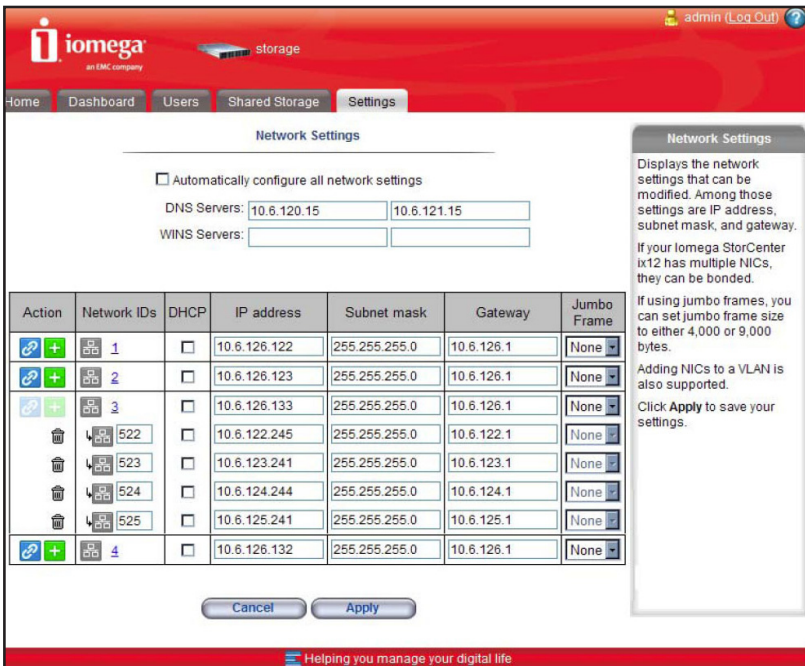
admin (Log Out) ?

iomega an EMC company

storage

Home | Dashboard | Users | Shared Storage | Settings

Network Settings

☐ Automatically configure all network settings

DNS Servers: 10.6.120.15 | 10.6.121.15

WINS Servers:

| Action | Network IDs | DHCP | IP address | Subnet mask | Gateway | Jumbo Frame |
|---|---|---|---|---|---|---|
| | 1 | ☐ | 10.6.126.122 | 255.255.255.0 | 10.6.126.1 | None |
| | 2 | ☐ | 10.6.126.123 | 255.255.255.0 | 10.6.126.1 | None |
| | 3 | ☐ | 10.6.126.133 | 255.255.255.0 | 10.6.126.1 | None |
| | 522 | ☐ | 10.6.122.245 | 255.255.255.0 | 10.6.122.1 | None |
| | 523 | ☐ | 10.6.123.241 | 255.255.255.0 | 10.6.123.1 | None |
| | 524 | ☐ | 10.6.124.244 | 255.255.255.0 | 10.6.124.1 | None |
| | 525 | ☐ | 10.6.125.241 | 255.255.255.0 | 10.6.125.1 | None |
| | 4 | ☐ | 10.6.126.132 | 255.255.255.0 | 10.6.126.1 | None |

Cancel | Apply

Network Settings

Displays the network settings that can be modified. Among those settings are IP address, subnet mask, and gateway.

If your Iomega StorCenter ix12 has multiple NICs, they can be bonded.

If using jumbo frames, you can set jumbo frame size to either 4,000 or 9,000 bytes.

Adding NICs to a VLAN is also supported.

Click Apply to save your settings.

Helping you manage your digital life